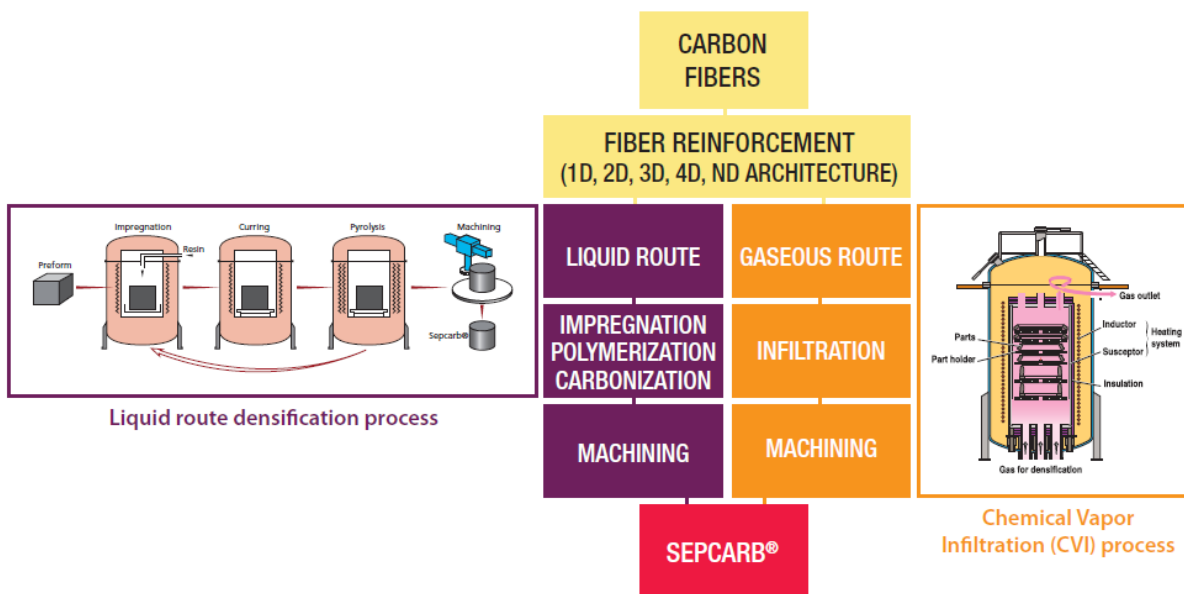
CARBON FIBERS

FIBER REINFORCEMENT
(1D, 2D, 3D, 4D, ND ARCHITECTURE)

Impregnation
Resin
Curring
Pyrolysis
Machining
Preform
Sepcarb®

Liquid route densification process

LIQUID ROUTE

IMPREGNATION
POLYMERIZATION
CARBONIZATION

MACHINING

GASEOUS ROUTE

INFILTRATION

MACHINING

SEPCARB®

Gas outlet
Parts
Part holder
Inductor
Susceptor
Heating system
Insulation
Gas for densification

Chemical Vapor Infiltration (CVI) process